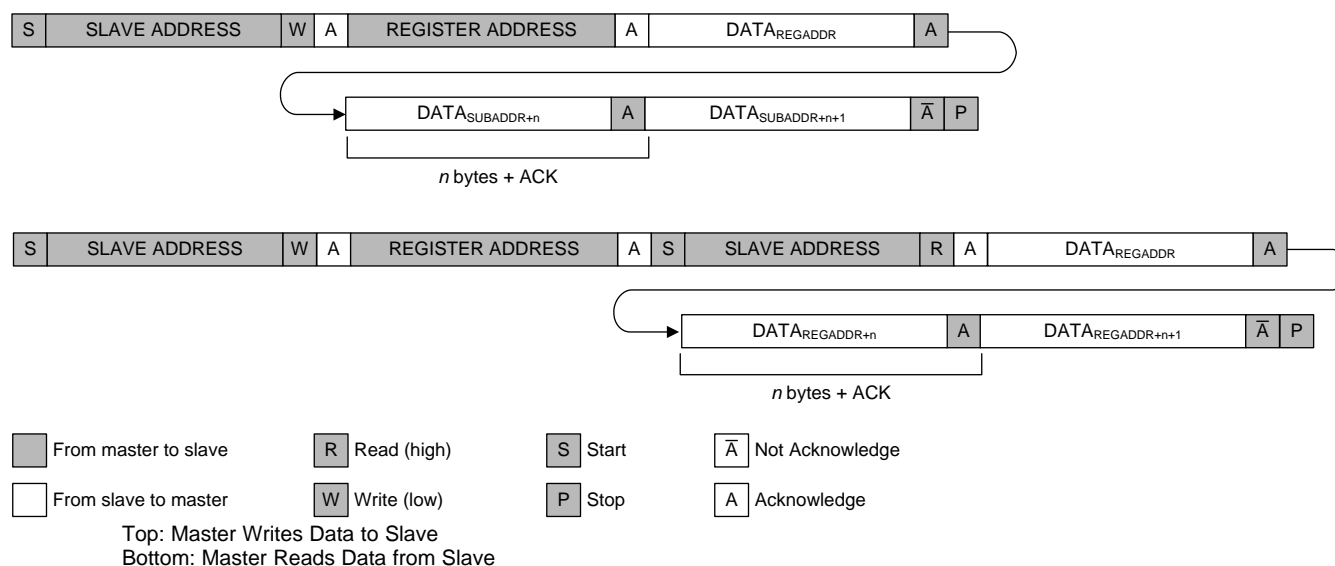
S | SLAVE ADDRESS | W | A | REGISTER ADDRESS | A | DATA$_{REGADDR}$ | A

DATA$_{SUBADDR+n}$ | A | DATA$_{SUBADDR+n+1}$ | $\overline{A}$ | P

$n$ bytes + ACK

S | SLAVE ADDRESS | W | A | REGISTER ADDRESS | A | S | SLAVE ADDRESS | R | A | DATA$_{REGADDR}$ | A

DATA$_{REGADDR+n}$ | A | DATA$_{REGADDR+n+1}$ | $\overline{A}$ | P

$n$ bytes + ACK

From master to slave

R Read (high)

S Start

$\overline{A}$ Not Acknowledge

From slave to master

W Write (low)

P Stop

A Acknowledge

Top: Master Writes Data to Slave
Bottom: Master Reads Data from Slave